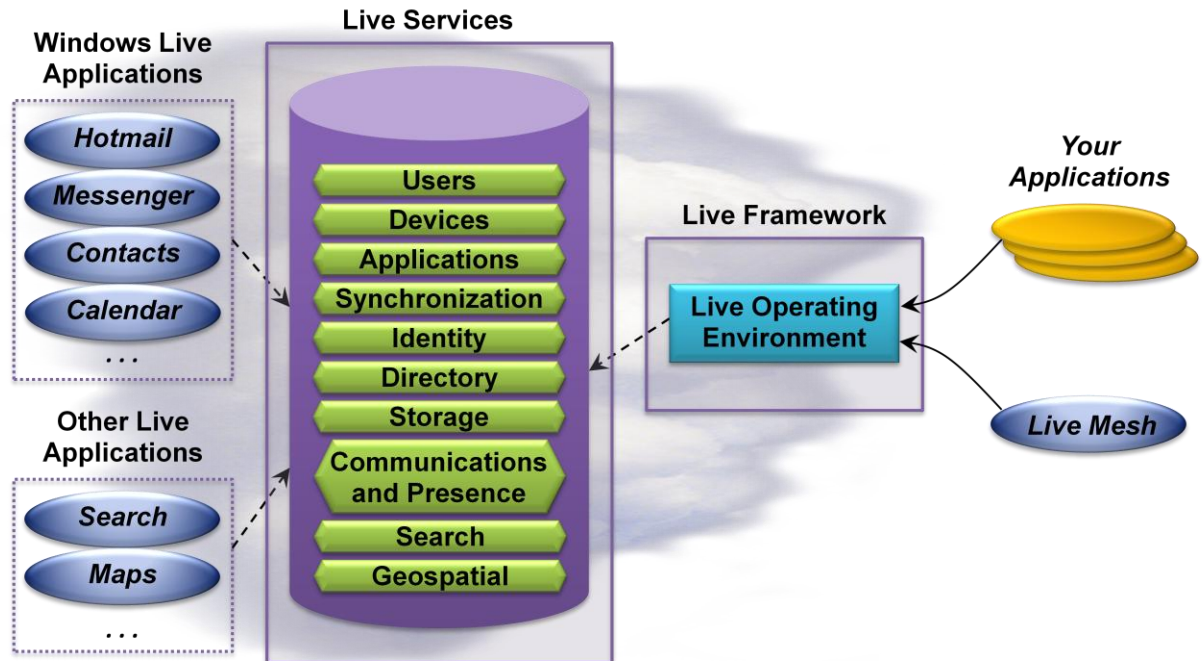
Windows Live Applications

Hotmail

Messenger

Contacts

Calendar

. . .

Other Live Applications

Search

Maps

. . .

Live Services

Users

Devices

Applications

Synchronization

Identity

Directory

Storage

Communications and Presence

Search

Geospatial

Live Framework

Live Operating Environment

Your Applications

Live Mesh